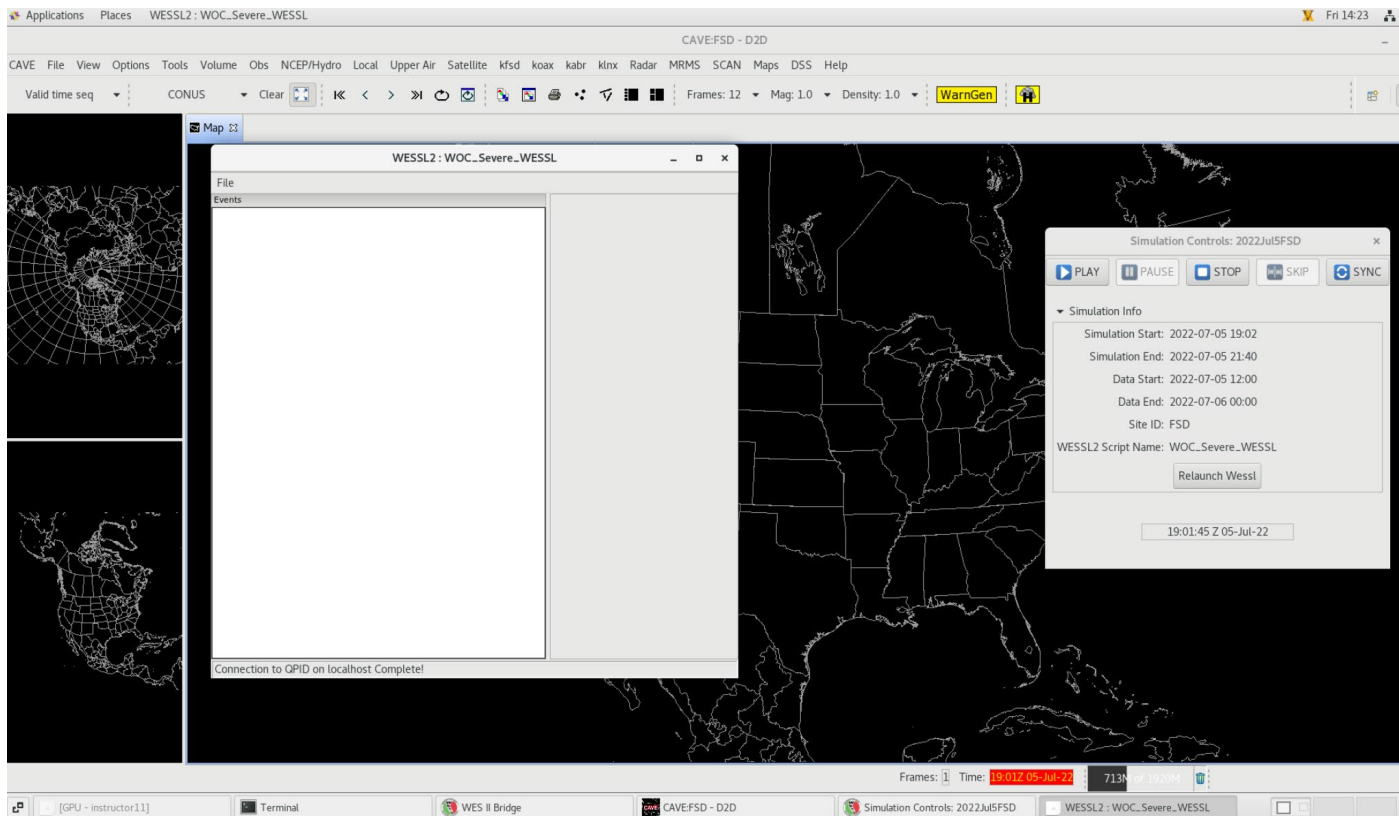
Applications Places WESSL2 : WOC_Severe_WESSL

Fri 14:23

CAVE:FSD - D2D

CAVE File View Options Tools Volume Obs NCEP/Hydro Local Upper Air Satellite kfsd koax kabr klnx Radar MRMS SCAN Maps DSS Help

Valid time seq CONUS Clear Frames: 12 Mag: 1.0 Density: 1.0 WarnGen

Map

WESSL2 : WOC_Severe_WESSL

File

Events

Connection to QPID on localhost Complete!

Simulation Controls: 2022Jul5FSD

PLAY PAUSE STOP SKIP SYNC

Simulation Info

Simulation Start: 2022-07-05 19:02

Simulation End: 2022-07-05 21:40

Data Start: 2022-07-05 12:00

Data End: 2022-07-06 00:00

Site ID: FSD

WESSL2 Script Name: WOC_Severe_WESSL

Relaunch Wessl

19:01:45 Z 05-Jul-22

Frames: 1 Time: 19:01Z 05-Jul-22 713M of 1920M

[GPU - instructor11] Terminal WES II Bridge CAVE:FSD - D2D Simulation Controls: 2022Jul5FSD WESSL2 : WOC_Severe_WESSL